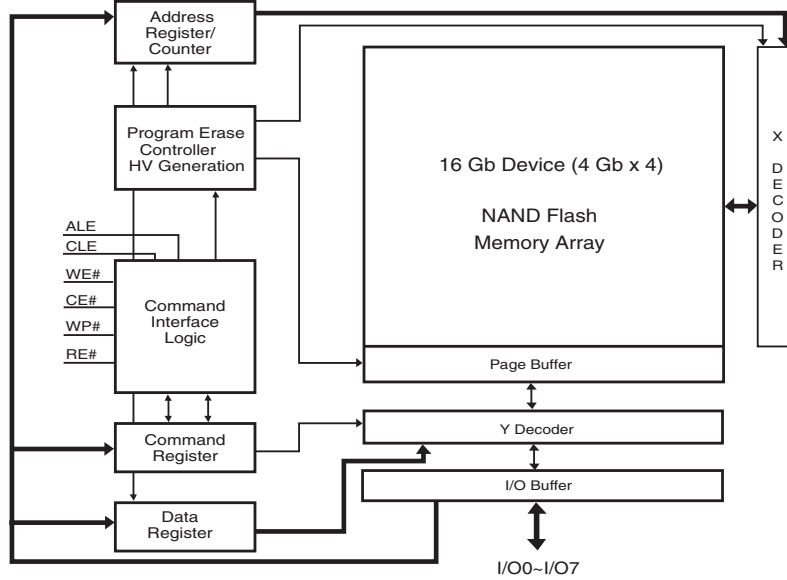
Address Register/ Counter

Program Erase Controller HV Generation

16 Gb Device (4 Gb x 4)

NAND Flash Memory Array

X DECODER

ALE
CLE
WE#
CE#
WP#
RE#

Command Interface Logic

Page Buffer

Command Register

Y Decoder

I/O Buffer

Data Register

I/O0~I/O7